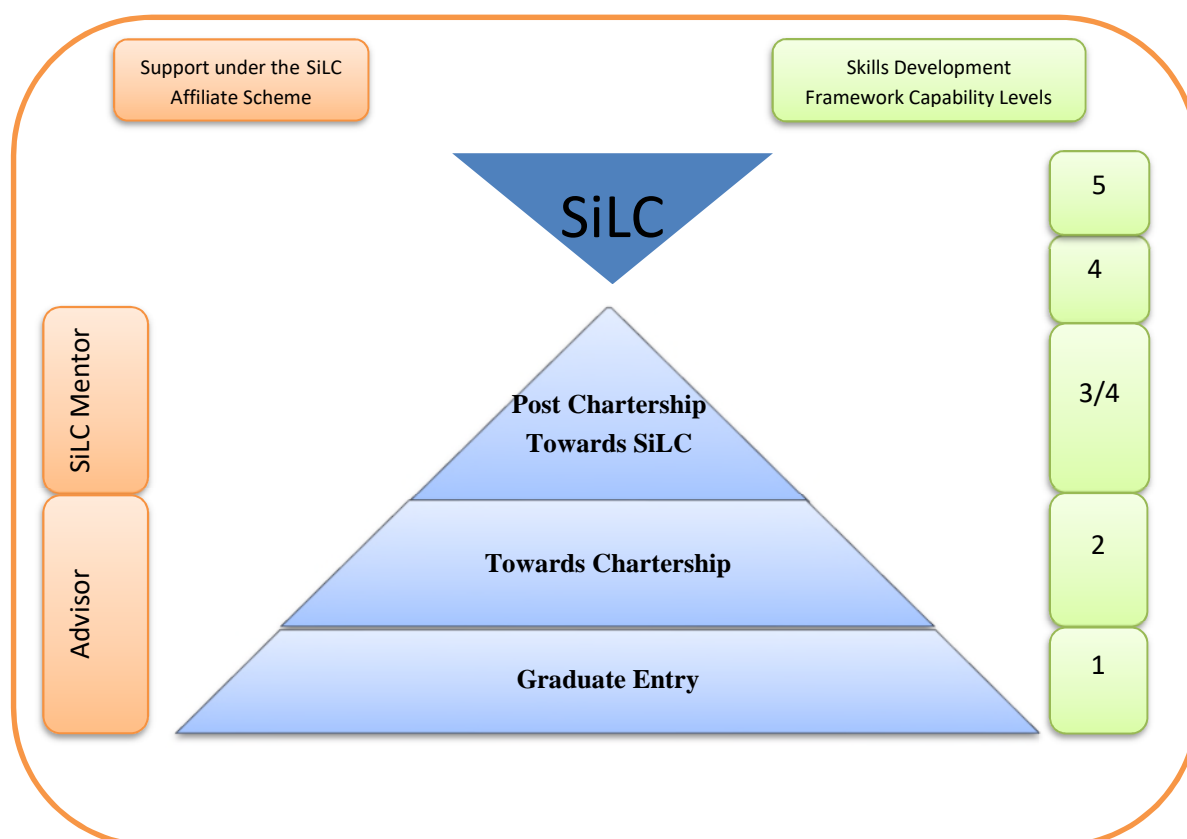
Support under the SiLC Affiliate Scheme

Skills Development Framework Capability Levels

SiLC

5

4

SiLC Mentor

3/4

Post Chartership Towards SiLC

Advisor

2

Towards Chartership

1

Graduate Entry